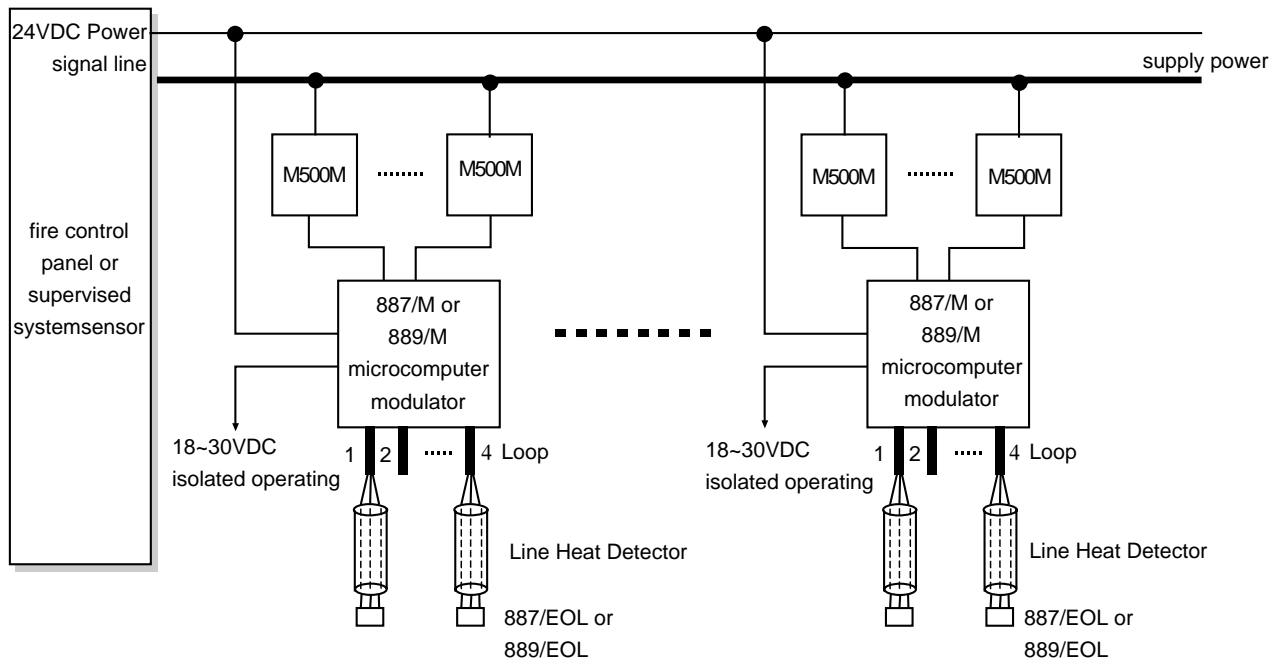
24VDC Power
signal line
supply power

fire control panel or supervised systemsensor

M500M ........ M500M

M500M ........ M500M

887/M or 889/M microcomputer modulator

887/M or 889/M microcomputer modulator

18~30VDC isolated operating

1 2 ..... 4 Loop

18~30VDC isolated operating

1 2 ..... 4 Loop

Line Heat Detector

887/EOL or 889/EOL

Line Heat Detector

887/EOL or 889/EOL